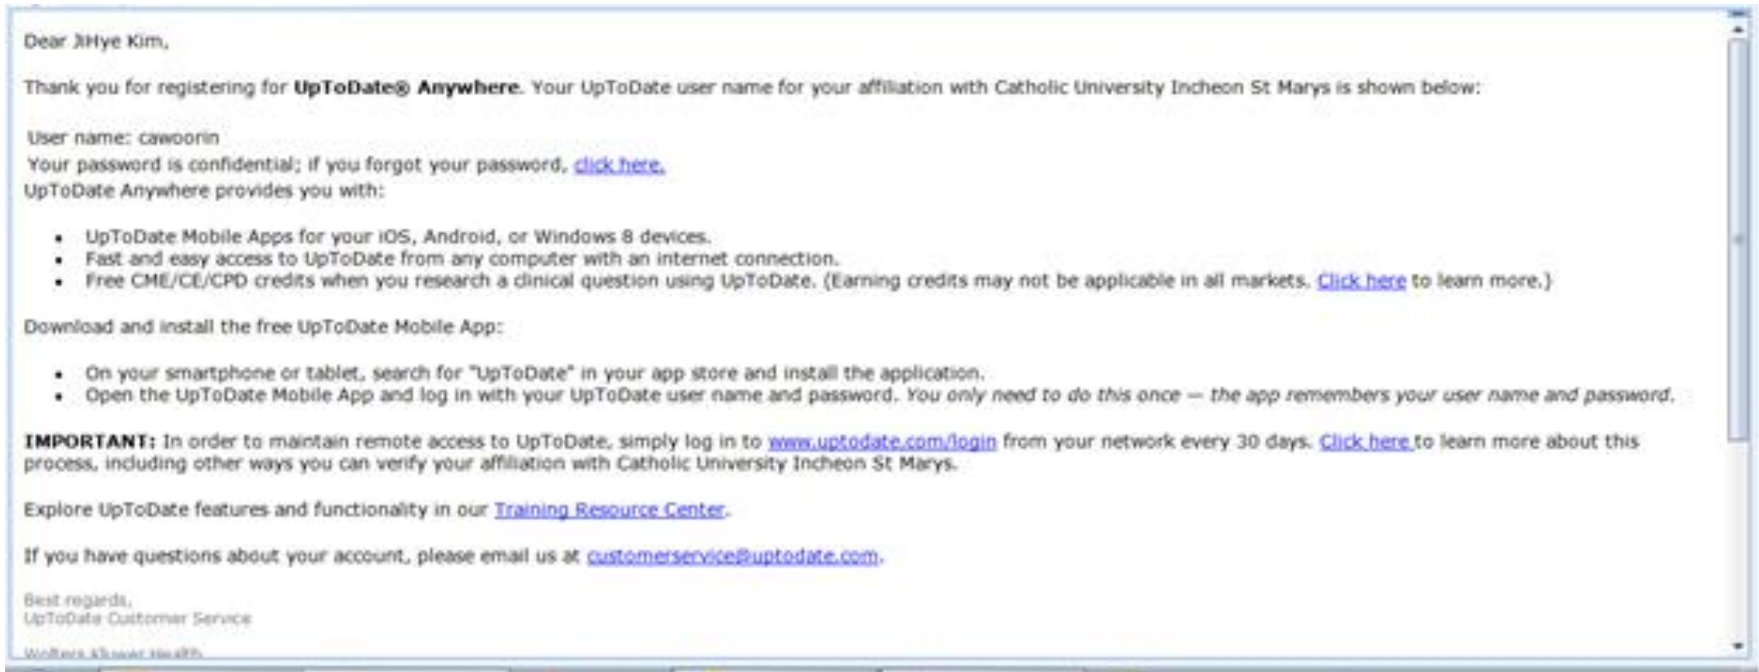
Dear JiHye Kim,

Thank you for registering for **UpToDate® Anywhere**. Your UpToDate user name for your affiliation with Catholic University Incheon St Marys is shown below:

User name: cawoorin
Your password is confidential; if you forgot your password, click here.
UpToDate Anywhere provides you with:

- UpToDate Mobile Apps for your iOS, Android, or Windows 8 devices.
- Fast and easy access to UpToDate from any computer with an internet connection.
- Free CME/CE/CPD credits when you research a clinical question using UpToDate. (Earning credits may not be applicable in all markets. Click here to learn more.)

Download and install the free UpToDate Mobile App:

- On your smartphone or tablet, search for "UpToDate" in your app store and install the application.
- Open the UpToDate Mobile App and log in with your UpToDate user name and password. *You only need to do this once — the app remembers your user name and password.*

**IMPORTANT:** In order to maintain remote access to UpToDate, simply log in to www.uptodate.com/login from your network every 30 days. Click here to learn more about this process, including other ways you can verify your affiliation with Catholic University Incheon St Marys.

Explore UpToDate features and functionality in our Training Resource Center.

If you have questions about your account, please email us at customerservice@uptodate.com.

Best regards,
UpToDate Customer Service

Wolters Kluwer Health